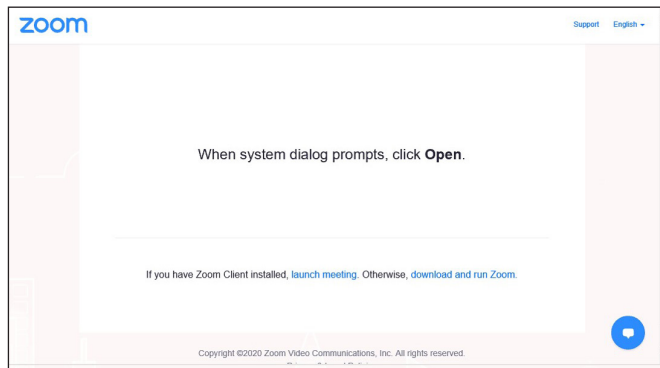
zoom

Support English

When system dialog prompts, click **Open**.

If you have Zoom Client installed, launch meeting. Otherwise, download and run Zoom.

Copyright ©2020 Zoom Video Communications, Inc. All rights reserved.

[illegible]